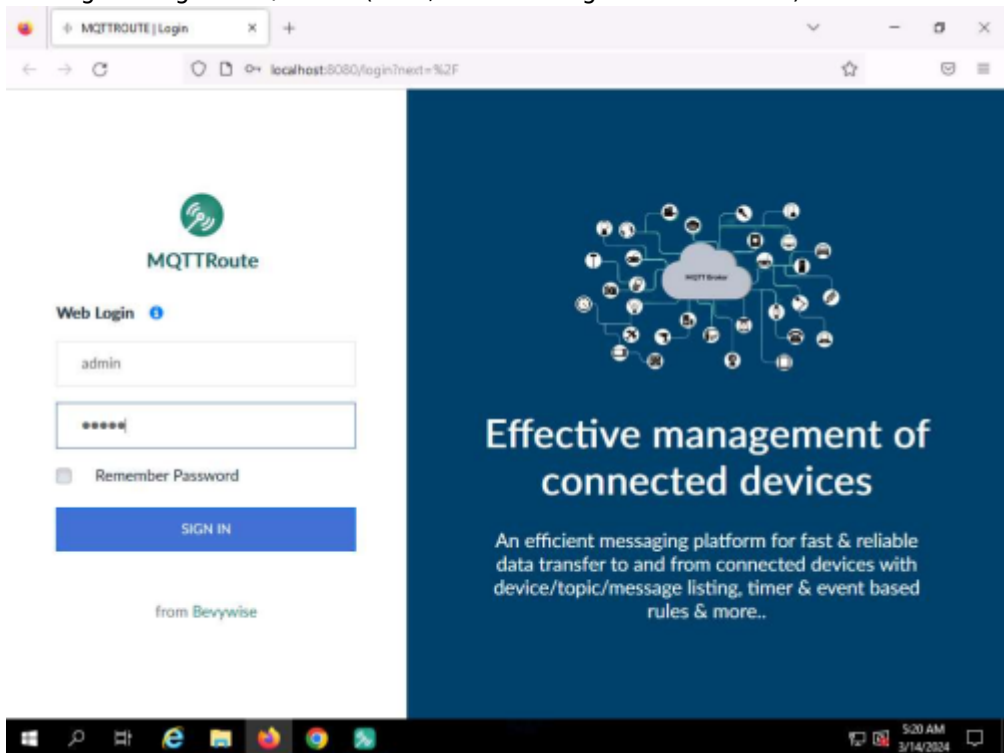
MQTTROUTE | Login

localhost:8080/login?next=%2F

MQTTRoute

Web Login

admin

•••••

Remember Password

SIGN IN

from Bevywise

MQTT Broker

Effective management of connected devices

An efficient messaging platform for fast & reliable data transfer to and from connected devices with device/topic/message listing, timer & event based rules & more..

5:20 AM
3/14/2024